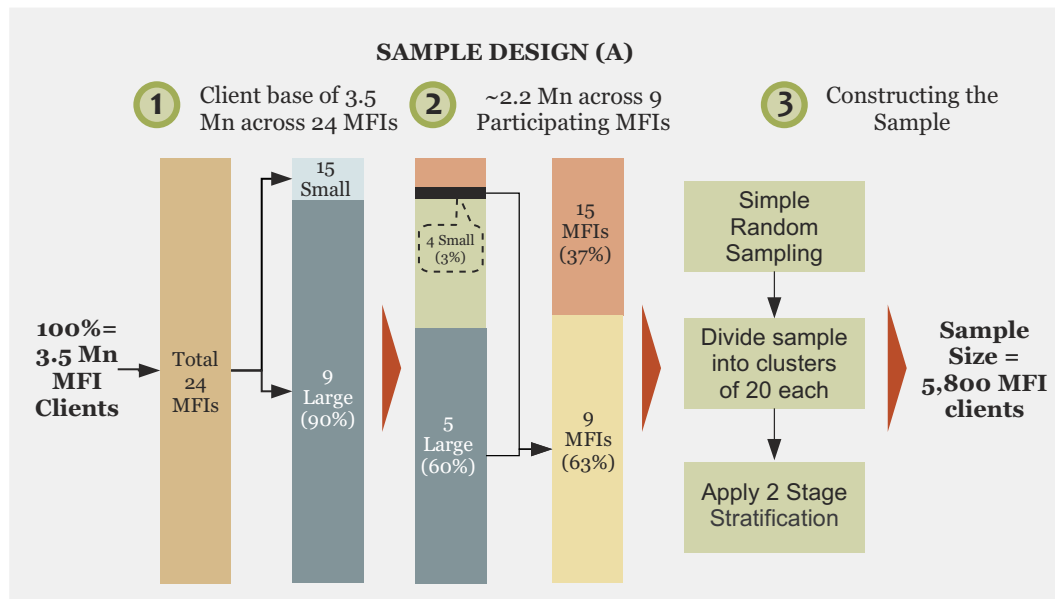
SAMPLE DESIGN (A)

1 Client base of 3.5 Mn across 24 MFIs

2 ~2.2 Mn across 9 Participating MFIs

3 Constructing the Sample

100%= 3.5 Mn MFI Clients

Total 24 MFIs

15 Small

9 Large (90%)

4 Small (3%)

5 Large (60%)

15 MFIs (37%)

9 MFIs (63%)

Simple Random Sampling

Divide sample into clusters of 20 each

Apply 2 Stage Stratification

Sample Size = 5,800 MFI clients